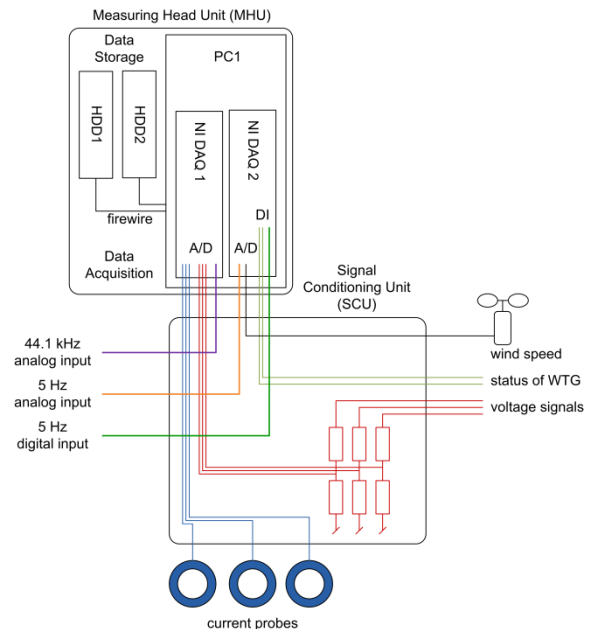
Measuring Head Unit (MHU)

Data Storage

PC1

HDD1

HDD2

NI DAQ 1

NI DAQ 2

DI

firewire

Data Acquisition

A/D

A/D

Signal Conditioning Unit (SCU)

44.1 kHz analog input

5 Hz analog input

5 Hz digital input

wind speed

status of WTG

voltage signals

current probes